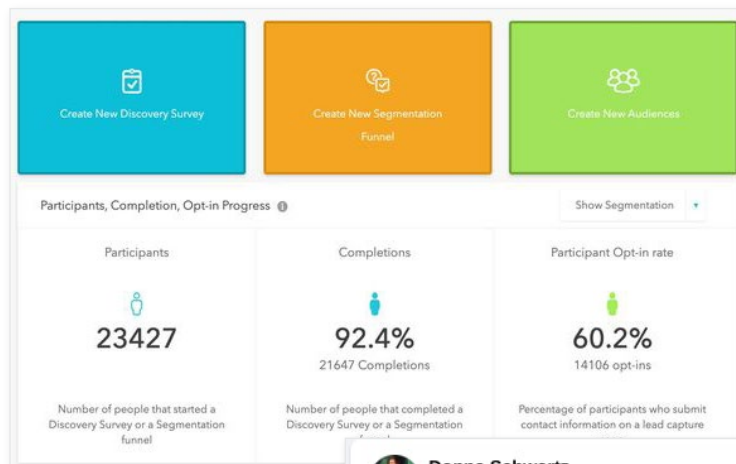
Create New Discovery Survey

Create New Segmentation Funnel

Create New Audiences

Participants, Completion, Opt-in Progress

Show Segmentation

Participants

23427

Number of people that started a Discovery Survey or a Segmentation funnel

Completions

92.4%

21647 Completions

Number of people that completed a Discovery Survey or a Segmentation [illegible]

Participant Opt-in rate

60.2%

14106 opt-ins

Percentage of participants who submit contact information on a lead capture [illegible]

Donna Schwartz